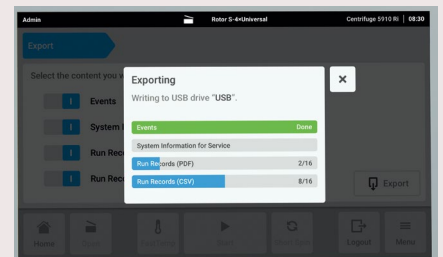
Admin
Rotor S-4×Universal
Centrifuge 5910 Ri | 08:30

Export

Select the content you w

Events

System I

Run Reco

Run Reco

Exporting

Writing to USB drive "USB".

Events Done

System Information for Service

Run Records (PDF) 2/16

Run Records (CSV) 8/16

Export

Home

Logout

Menu